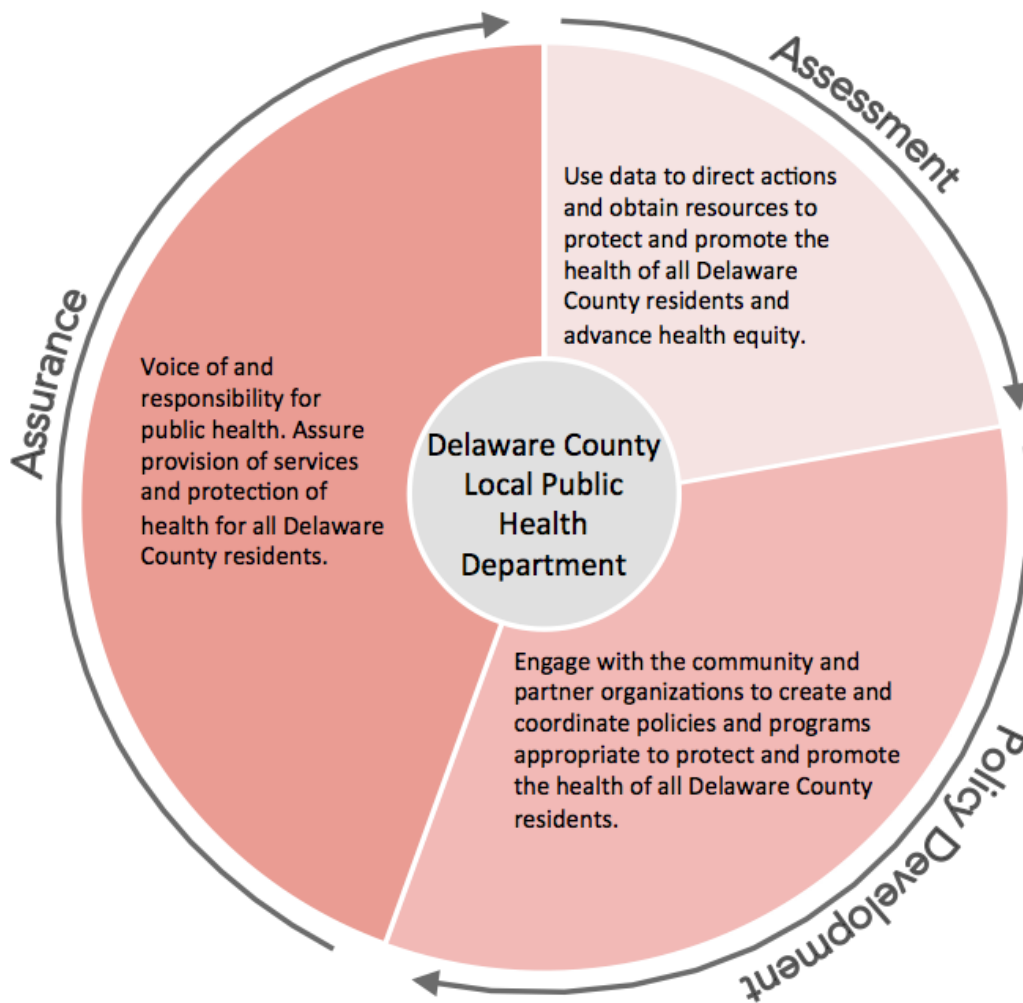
Assessment

Use data to direct actions and obtain resources to protect and promote the health of all Delaware County residents and advance health equity.

Policy Development

Engage with the community and partner organizations to create and coordinate policies and programs appropriate to protect and promote the health of all Delaware County residents.

Assurance

Voice of and responsibility for public health. Assure provision of services and protection of health for all Delaware County residents.

Delaware County Local Public Health Department